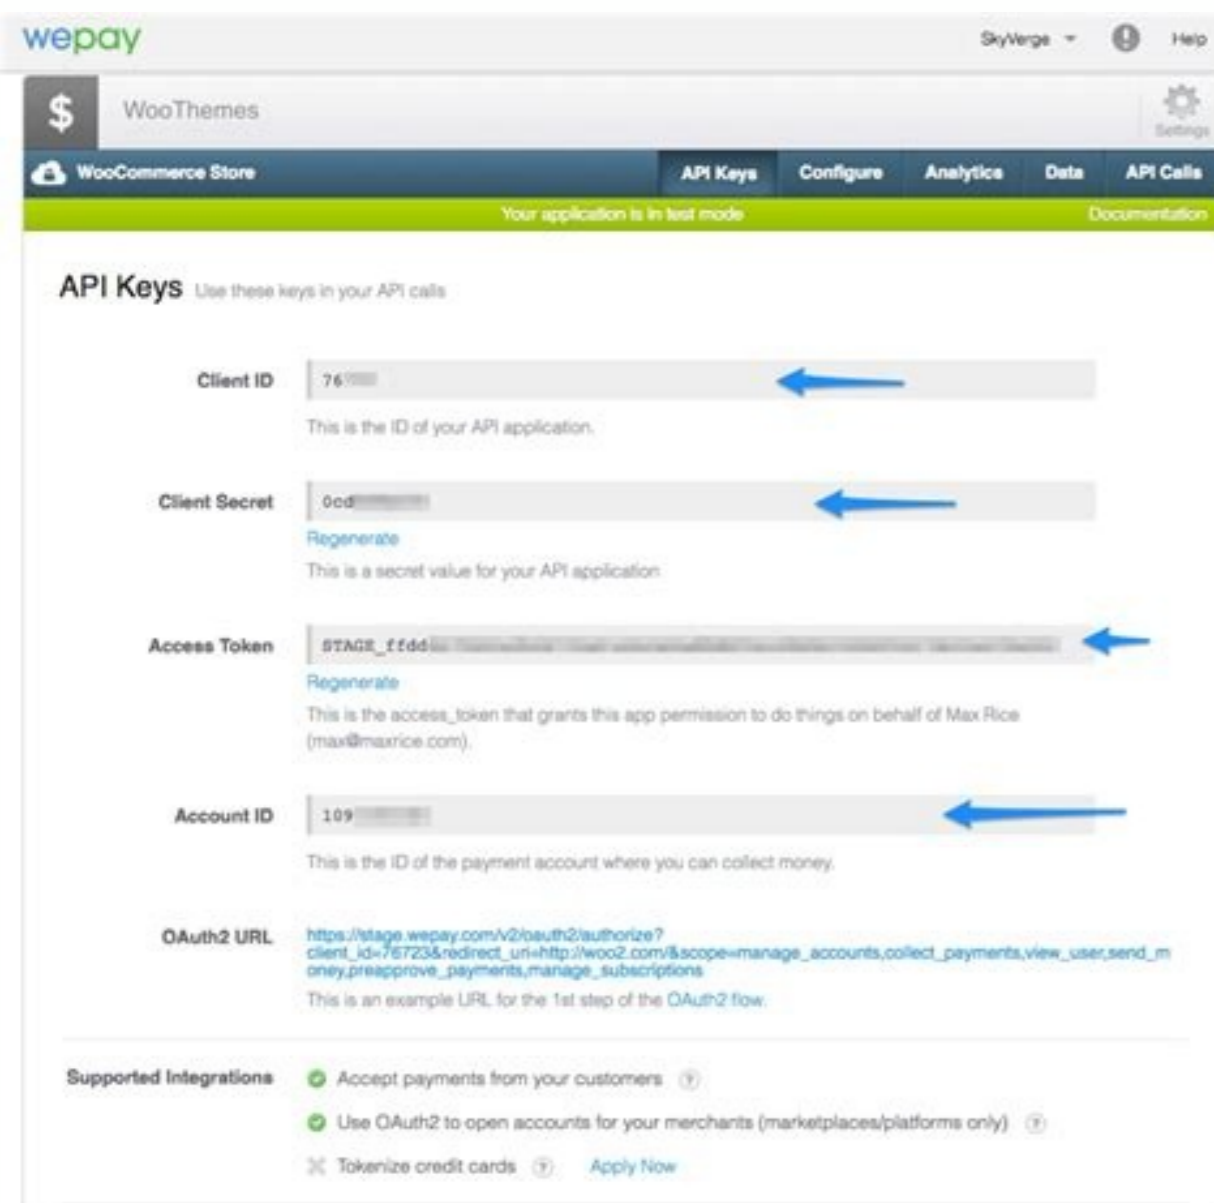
wepay

SkyVerge

Help

$ WooThemes

Settings

WooCommerce Store

API Keys Configure Analytics Data API Calls

Your application is in test mode

Documentation

API Keys Use these keys in your API calls

Client ID 76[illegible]

This is the ID of your API application.

Client Secret 0cd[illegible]

Regenerate

This is a secret value for your API application.

Access Token STAGE_ffdd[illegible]

Regenerate

This is the access_token that grants this app permission to do things on behalf of Max Rice (max@maxrice.com).

Account ID 109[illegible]

This is the ID of the payment account where you can collect money.

OAuth2 URL https://stage.wepay.com/v2/oauth2/authorize?client_id=76723&redirect_uri=http://woo2.com/&scope=manage_accounts,collect_payments,view_user,send_money,preapprove_payments,manage_subscriptions

This is an example URL for the 1st step of the OAuth2 flow.

Supported Integrations

Accept payments from your customers ?

Use OAuth2 to open accounts for your merchants (marketplaces/platforms only) ?

Tokenize credit cards ? Apply Now